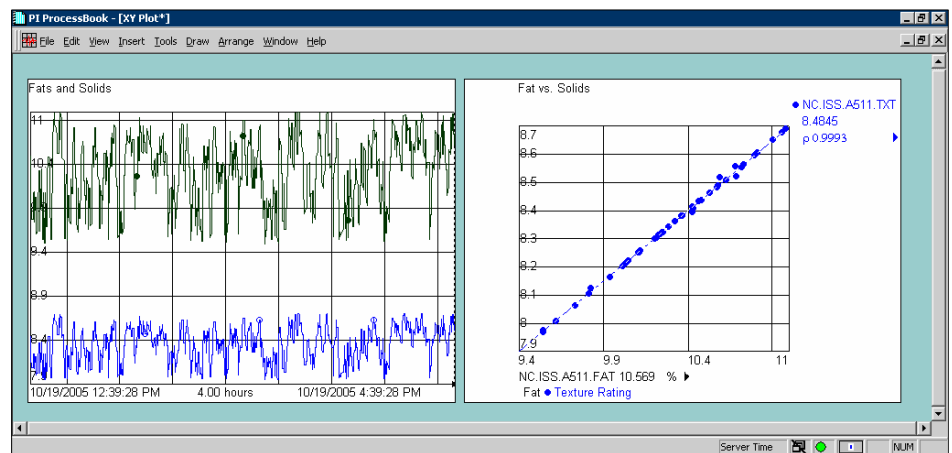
PI ProcessBook - [XY Plot*]

File Edit View Insert Tools Draw Arrange Window Help

Fats and Solids

11
10.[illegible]
9.4
8.9
8.4
7.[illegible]

10/19/2005 12:39:28 PM 4.00 hours 10/19/2005 4:39:28 PM

Fat vs. Solids

NC.ISS.A511.TXT
8.4845
ρ 0.9993

8.7
8.6
8.5
8.4
8.3
8.2
8.1
8
7.9

9.4 9.9 10.4 11

NC.ISS.A511.FAT 10.569 %

Fat Texture Rating

Server Time NUM